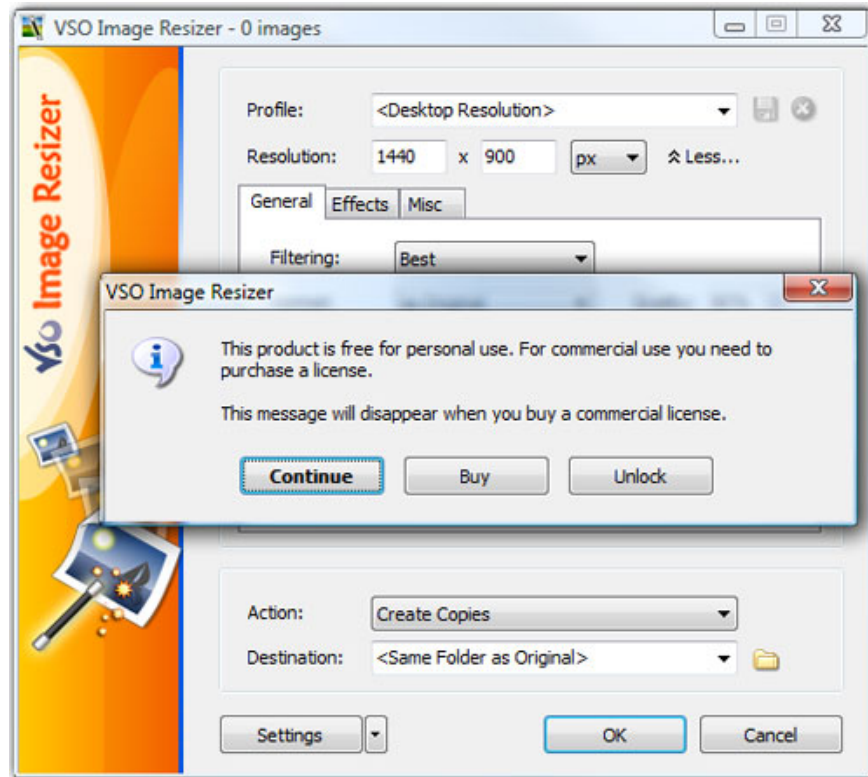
VSO Image Resizer - 0 images

VSO Image Resizer

Profile: <Desktop Resolution>

Resolution: 1440 x 900 px Less...

General Effects Misc

Filtering: Best

VSO Image Resizer

This product is free for personal use. For commercial use you need to purchase a license.

This message will disappear when you buy a commercial license.

Continue Buy Unlock

Action: Create Copies

Destination: <Same Folder as Original>

Settings OK Cancel